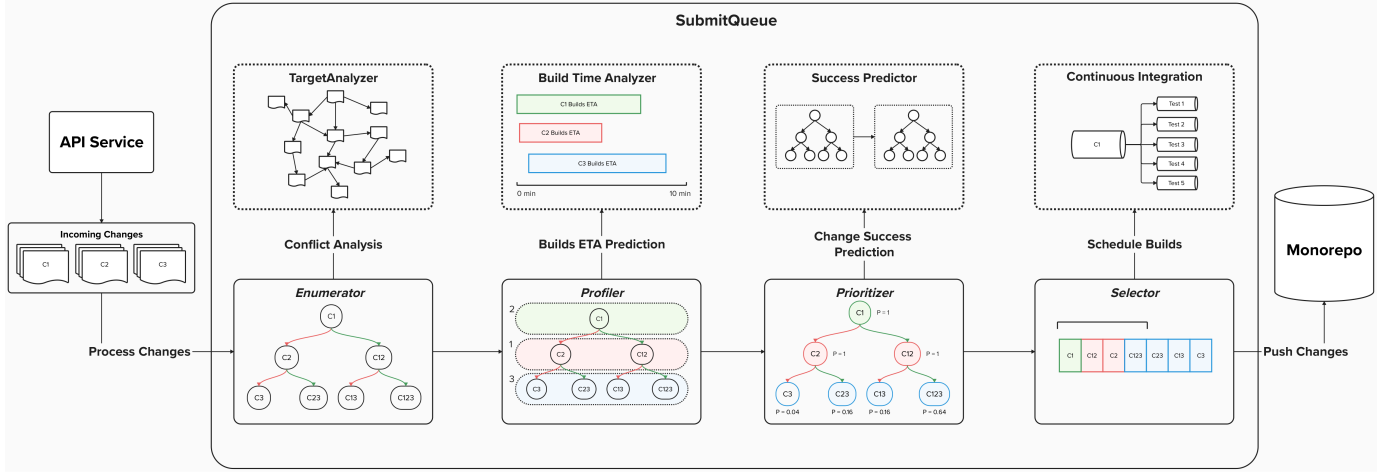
SubmitQueue

API Service

Incoming Changes

C1 C2 C3

Process Changes

TargetAnalyzer

Conflict Analysis

Enumerator

C1
C2 C12
C3 C23 C13 C123

Build Time Analyzer

C1 Builds ETA
C2 Builds ETA
C3 Builds ETA

0 min 10 min

Builds ETA Prediction

Profiler

2
C1
1
C2 C12
3
C3 C23 C13 C123

Success Predictor

Change Success Prediction

Prioritizer

C1 P = 1
C2 P = 1 C12 P = 1
C3 C23 C13 C123
P = 0.04 P = 0.16 P = 0.16 P = 0.64

Continuous Integration

C1
Test 1
Test 2
Test 3
Test 4
Test 5

Schedule Builds

Selector

C1 C12 C2 C123 C23 C13 C3

Push Changes

Monorepo